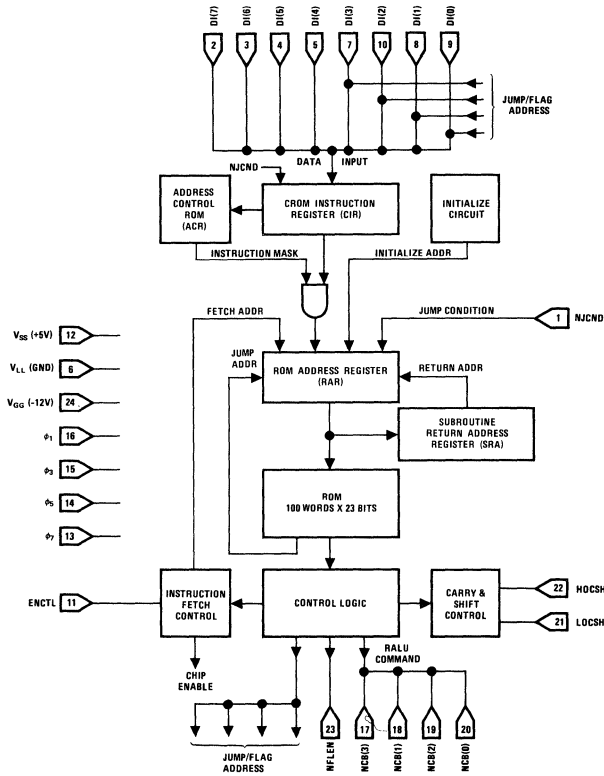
DI(7) DI(6) DI(5) DI(4) DI(3) DI(2) DI(1) DI(0)

2 3 4 5 7 10 8 9

JUMP/FLAG ADDRESS

DATA INPUT

NJCND

ADDRESS CONTROL ROM (ACR)

CROM INSTRUCTION REGISTER (CIR)

INITIALIZE CIRCUIT

INSTRUCTION MASK

INITIALIZE ADDR

FETCH ADDR

JUMP CONDITION

1 NJCND

$V_{SS}$ (+5V) 12

$V_{LL}$ (GND) 6

$V_{GG}$ (-12V) 24

$\phi_1$ 16

$\phi_3$ 15

$\phi_5$ 14

$\phi_7$ 13

JUMP ADDR

ROM ADDRESS REGISTER (RAR)

RETURN ADDR

SUBROUTINE RETURN ADDRESS REGISTER (SRA)

ROM 100 WORDS X 23 BITS

ENCTL 11

INSTRUCTION FETCH CONTROL

CONTROL LOGIC

CARRY & SHIFT CONTROL

22 HOCSH

21 LOCSH

CHIP ENABLE

RALU COMMAND

23 17 18 19 20

NFLEN NCB(3) NCB(1) NCB(2) NCB(0)

JUMP/FLAG ADDRESS